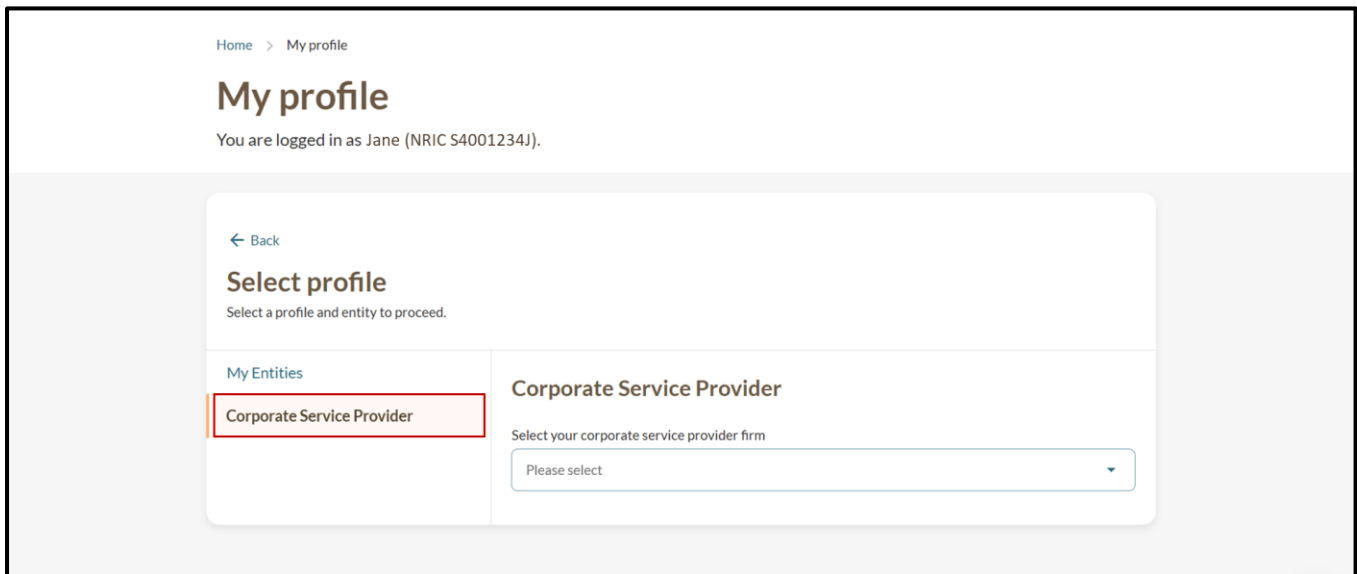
Home > My profile

My profile

You are logged in as Jane (NRIC S4001234J).

← Back

Select profile

Select a profile and entity to proceed.

My Entities

Corporate Service Provider

Corporate Service Provider

Select your corporate service provider firm

Please select